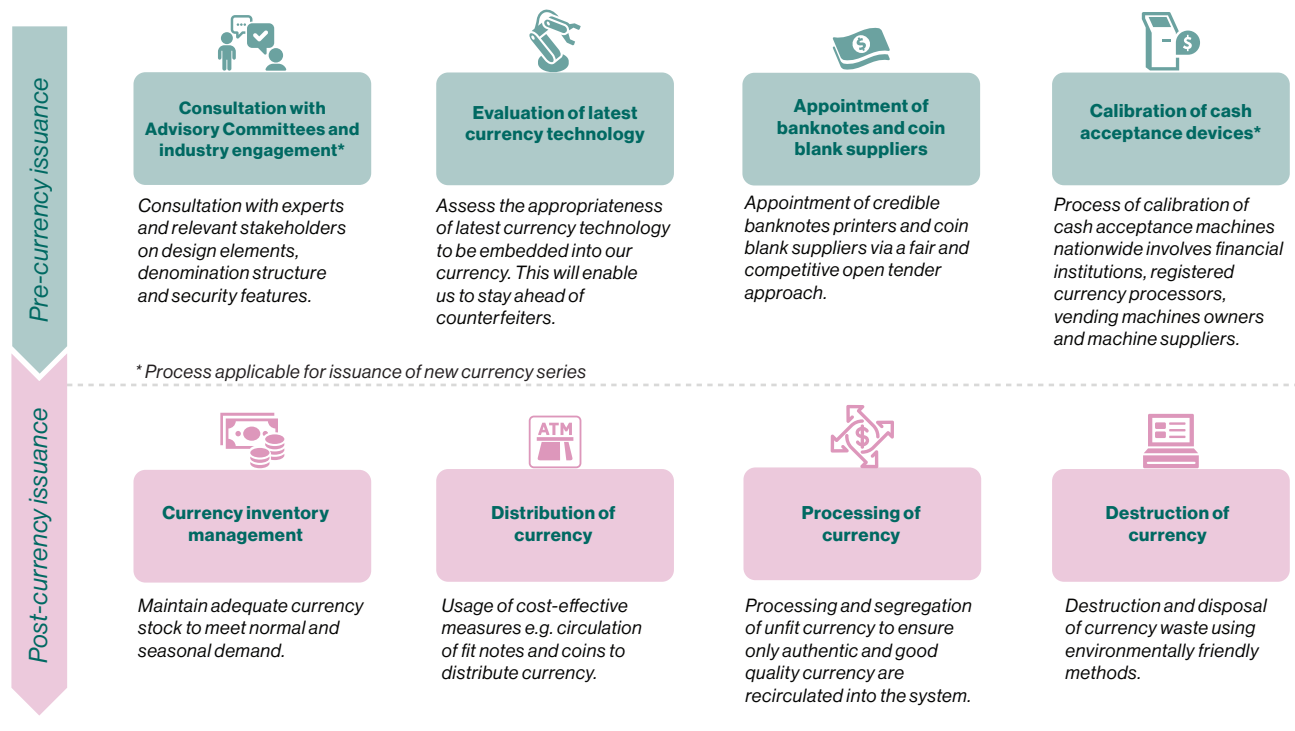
Pre-currency issuance

Consultation with Advisory Committees and industry engagement*

Consultation with experts and relevant stakeholders on design elements, denomination structure and security features.

Evaluation of latest currency technology

Assess the appropriateness of latest currency technology to be embedded into our currency. This will enable us to stay ahead of counterfeiters.

Appointment of banknotes and coin blank suppliers

Appointment of credible banknotes printers and coin blank suppliers via a fair and competitive open tender approach.

Calibration of cash acceptance devices*

Process of calibration of cash acceptance machines nationwide involves financial institutions, registered currency processors, vending machines owners and machine suppliers.

* Process applicable for issuance of new currency series

Post-currency issuance

ATM

Currency inventory management

Maintain adequate currency stock to meet normal and seasonal demand.

Distribution of currency

Usage of cost-effective measures e.g. circulation of fit notes and coins to distribute currency.

Processing of currency

Processing and segregation of unfit currency to ensure only authentic and good quality currency are recirculated into the system.

Destruction of currency

Destruction and disposal of currency waste using environmentally friendly methods.